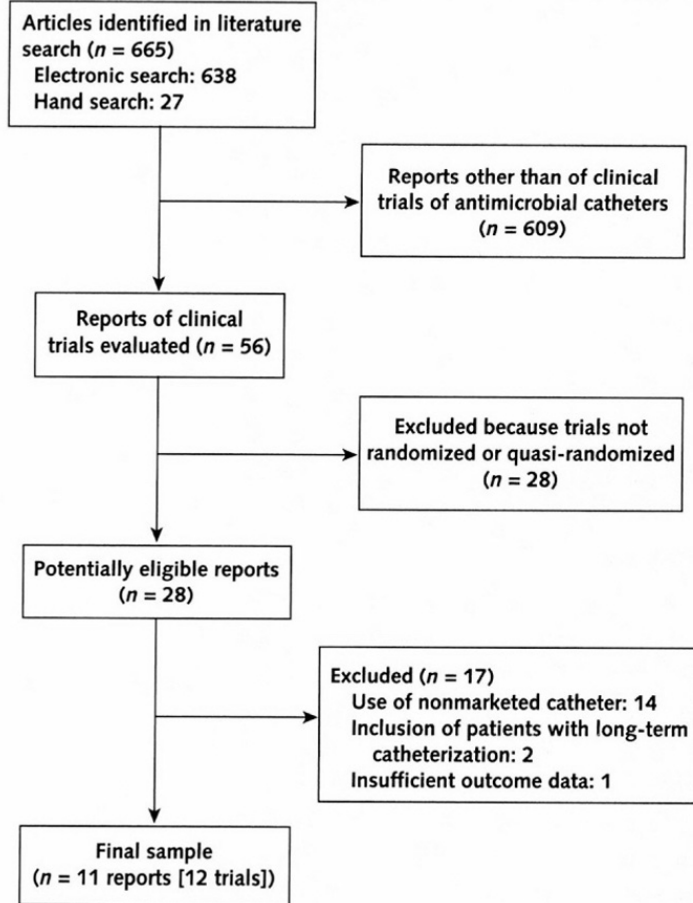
Articles identified in literature search ($n$ = 665)
Electronic search: 638
Hand search: 27

Reports other than of clinical trials of antimicrobial catheters ($n$ = 609)

Reports of clinical trials evaluated ($n$ = 56)

Excluded because trials not randomized or quasi-randomized ($n$ = 28)

Potentially eligible reports ($n$ = 28)

Excluded ($n$ = 17)
Use of nonmarketed catheter: 14
Inclusion of patients with long-term catheterization: 2
Insufficient outcome data: 1

Final sample ($n$ = 11 reports [12 trials])